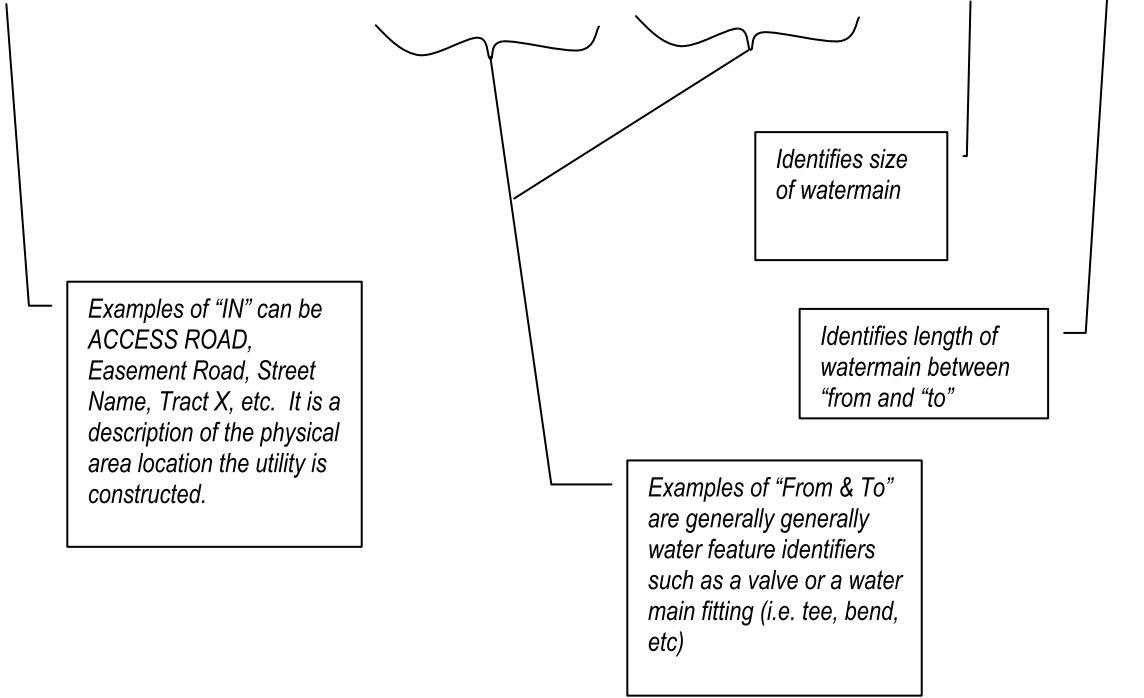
Identifies size of watermain

Examples of “IN” can be ACCESS ROAD, Easement Road, Street Name, Tract X, etc. It is a description of the physical area location the utility is constructed.

Identifies length of watermain between “from and “to”

Examples of “From & To” are generally generally water feature identifiers such as a valve or a water main fitting (i.e. tee, bend, etc)